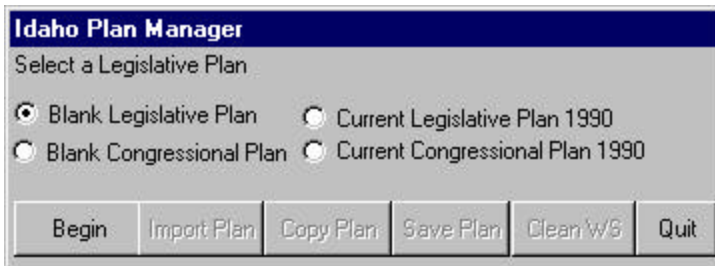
Idaho Plan Manager

Select a Legislative Plan

Blank Legislative Plan
Current Legislative Plan 1990
Blank Congressional Plan
Current Congressional Plan 1990

Begin | Import Plan | Copy Plan | Save Plan | Clean WS | Quit